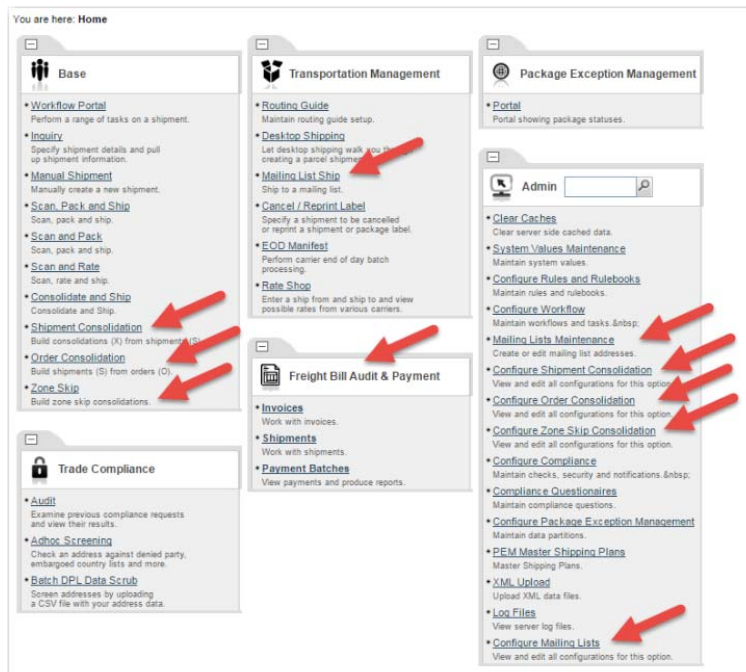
You are here: **Home**

Base

- Workflow Portal
Perform a range of tasks on a shipment.
- Inquiry
Specify shipment details and pull up shipment information.
- Manual Shipment
Manually create a new shipment.
- Scan, Pack and Ship
Scan, pack and ship.
- Scan and Pack
Scan, pack and ship.
- Scan and Rate
Scan, rate and ship.
- Consolidate and Ship
Consolidate and Ship.
- Shipment Consolidation
Build consolidations (X) from shipments (S).
- Order Consolidation
Build shipments (S) from orders (O).
- Zone Skip
Build zone skip consolidations.

Trade Compliance

- Audit
Examine previous compliance requests and view their results.
- Adhoc Screening
Check an address against denied party, embargoed country lists and more.
- Batch DPL Data Scrub
Screen addresses by uploading a CSV file with your address data.

Transportation Management

- Routing Guide
Maintain routing guide setup.
- Desktop Shipping
Let desktop shipping walk you th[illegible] creating a parcel shipme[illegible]
- Mailing List Ship
Ship to a mailing list.
- Cancel / Reprint Label
Specify a shipment to be cancelled or reprint a shipment or package label.
- EOD Manifest
Perform carrier end of day batch processing.
- Rate Shop
Enter a ship from and ship to and view possible rates from various carriers.

Freight Bill Audit & Payment

- Invoices
Work with invoices.
- Shipments
Work with shipments.
- Payment Batches
View payments and produce reports.

Package Exception Management

- Portal
Portal showing package statuses.

Admin

- Clear Caches
Clear server side cached data.
- System Values Maintenance
Maintain system values.
- Configure Rules and Rulebooks
Maintain rules and rulebooks.
- Configure Workflow
Maintain workflows and tasks.&nbsp;
- Mailing Lists Maintenance
Create or edit mailing list addresses.
- Configure Shipment Consolidation
View and edit all configurations for this option.
- Configure Order Consolidation
View and edit all configurations for this option.
- Configure Zone Skip Consolidation
View and edit all configurations for this option.
- Configure Compliance
Maintain checks, security and notifications.&nbsp;
- Compliance Questionaires
Maintain compliance questions.
- Configure Package Exception Management
Maintain data partitions.
- PEM Master Shipping Plans
Master Shipping Plans.
- XML Upload
Upload XML data files.
- Log Files
View server log files.
- Configure Mailing Lists
View and edit all configurations for this option.